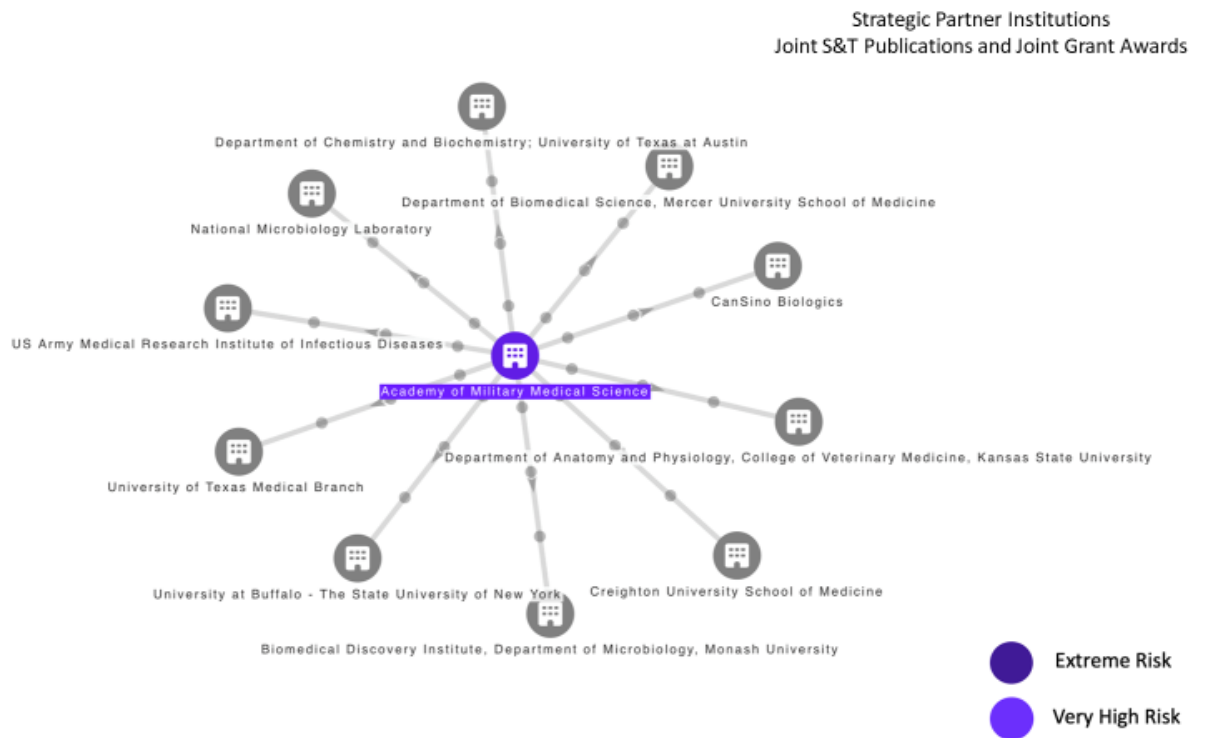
Strategic Partner Institutions
Joint S&T Publications and Joint Grant Awards

Department of Chemistry and Biochemistry; University of Texas at Austin

Department of Biomedical Science, Mercer University School of Medicine

National Microbiology Laboratory

CanSino Biologics

US Army Medical Research Institute of Infectious Diseases

Academy of Military Medical Science

Department of Anatomy and Physiology, College of Veterinary Medicine, Kansas State University

University of Texas Medical Branch

University at Buffalo - The State University of New York

Creighton University School of Medicine

Biomedical Discovery Institute, Department of Microbiology, Monash University

Extreme Risk

Very High Risk